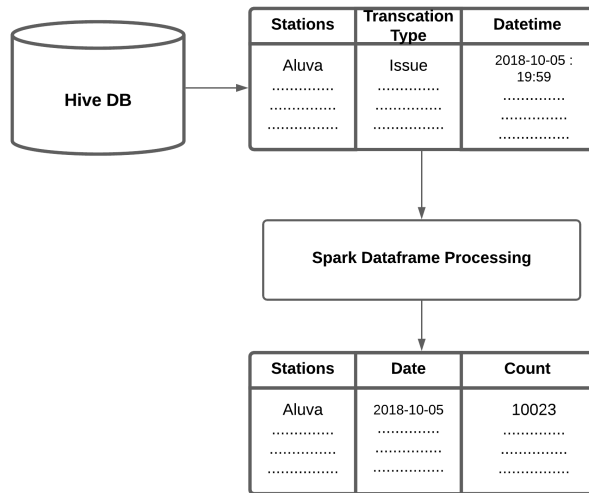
Hive DB

| Stations | Transcation Type | Datetime |
|---|---|---|
| Aluva | Issue | 2018-10-05 : 19:59 |
| ............. | ............. | ............. |
| ............... | ............... | ............... |
| ................ | ................ | ................ |

Spark Dataframe Processing

| Stations | Date | Count |
|---|---|---|
| Aluva | 2018-10-05 | 10023 |
| ............. | ............. | ............. |
| ............... | ............... | ............... |
| ................ | ................ | ................ |